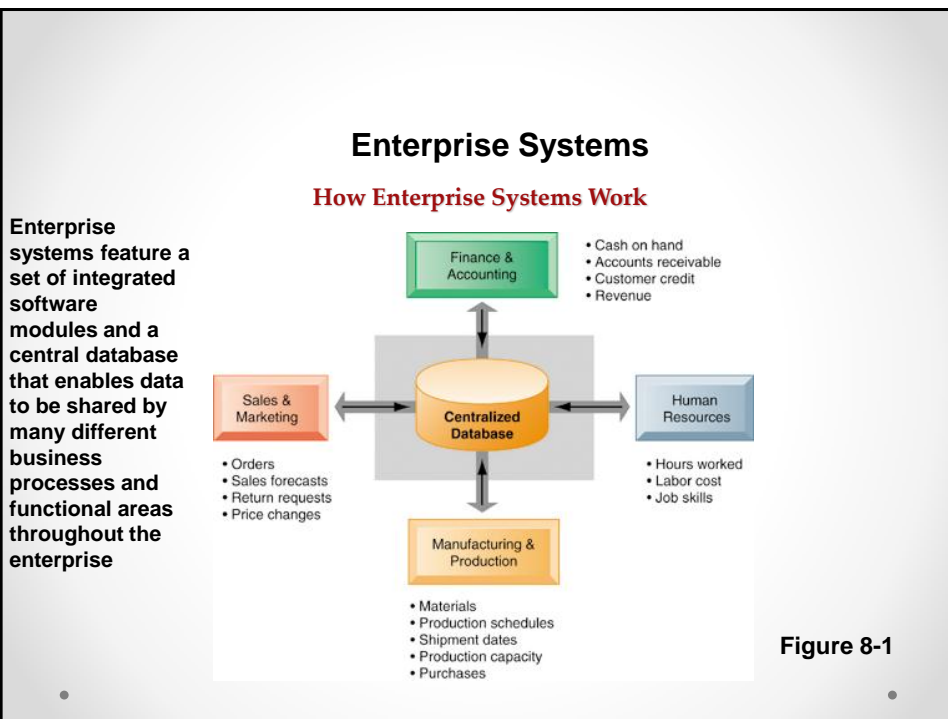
Enterprise Systems

How Enterprise Systems Work

Enterprise systems feature a set of integrated software modules and a central database that enables data to be shared by many different business processes and functional areas throughout the enterprise

Finance & Accounting

• Cash on hand
• Accounts receivable
• Customer credit
• Revenue

Sales & Marketing

Centralized Database

Human Resources

• Orders
• Sales forecasts
• Return requests
• Price changes

• Hours worked
• Labor cost
• Job skills

Manufacturing & Production

• Materials
• Production schedules
• Shipment dates
• Production capacity
• Purchases

Figure 8-1